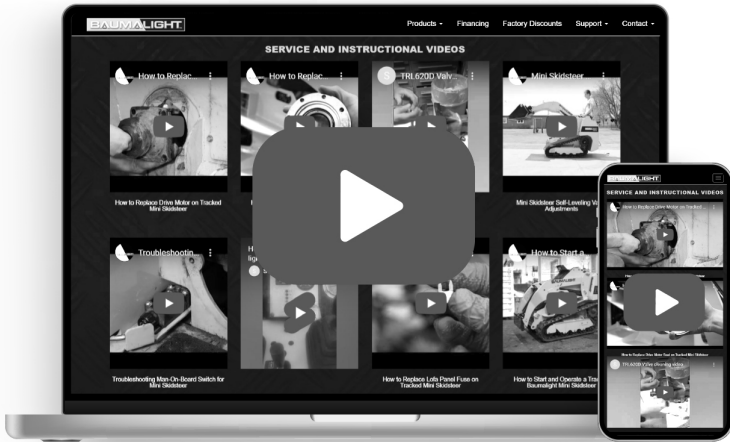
BAUMALIGHT

Products ▾ Financing Factory Discounts Support ▾ Contact ▾

SERVICE AND INSTRUCTIONAL VIDEOS

How to Replac...

How to Replac...

S TRL620D Valv...

Mini Skidsteer

How to Replace Drive Motor on Tracked Mini Skidsteer

Mini Skidsteer Self-Leveling Va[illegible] Adjustments

Troubleshootin...

How to Start a...

Troubleshooting Man-On-Board Switch for Mini Skidsteer

How to Replace Lofa Panel Fuse on Tracked Mini Skidsteer

How to Start and Operate a Tra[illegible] Baumalight Mini Skidsteer

BAUMALIGHT

SERVICE AND INSTRUCTIONAL VIDEOS

How to Replace Drive Motor on Tracked...

How to Replace Drive Motor on Tracked Mini Skidsteer

TRL620D Valve bleeding video